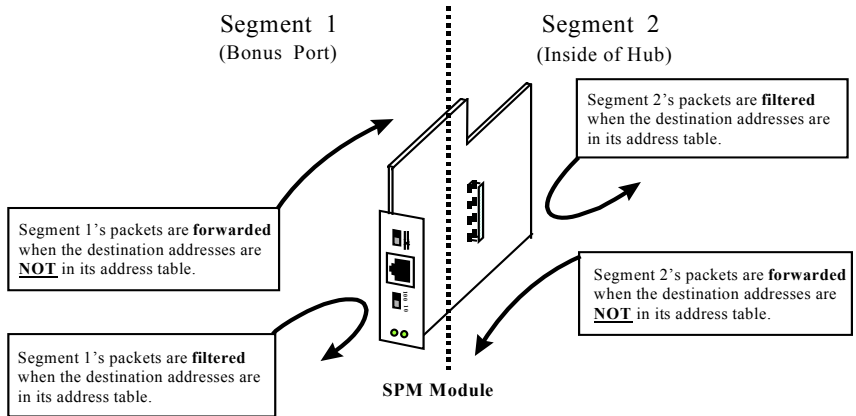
Segment 1
(Bonus Port)

Segment 2
(Inside of Hub)

Segment 2's packets are **filtered** when the destination addresses are in its address table.

Segment 1's packets are **forwarded** when the destination addresses are **NOT** in its address table.

Segment 2's packets are **forwarded** when the destination addresses are **NOT** in its address table.

Segment 1's packets are **filtered** when the destination addresses are in its address table.

**SPM Module**